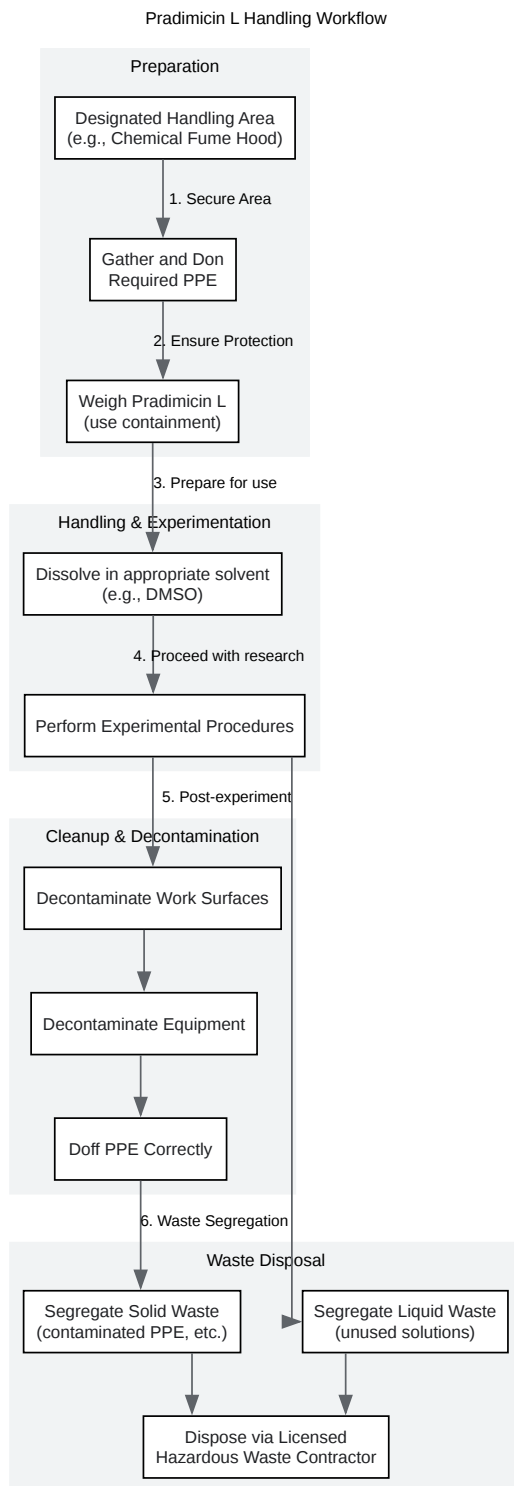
Pradimicin L Handling Workflow

Preparation

Designated Handling Area (e.g., Chemical Fume Hood)

1. Secure Area

Gather and Don Required PPE

2. Ensure Protection

Weigh Pradimicin L (use containment)

3. Prepare for use

Handling & Experimentation

Dissolve in appropriate solvent (e.g., DMSO)

4. Proceed with research

Perform Experimental Procedures

5. Post-experiment

Cleanup & Decontamination

Decontaminate Work Surfaces

Decontaminate Equipment

Doff PPE Correctly

6. Waste Segregation

Waste Disposal

Segregate Solid Waste (contaminated PPE, etc.)

Segregate Liquid Waste (unused solutions)

Dispose via Licensed Hazardous Waste Contractor